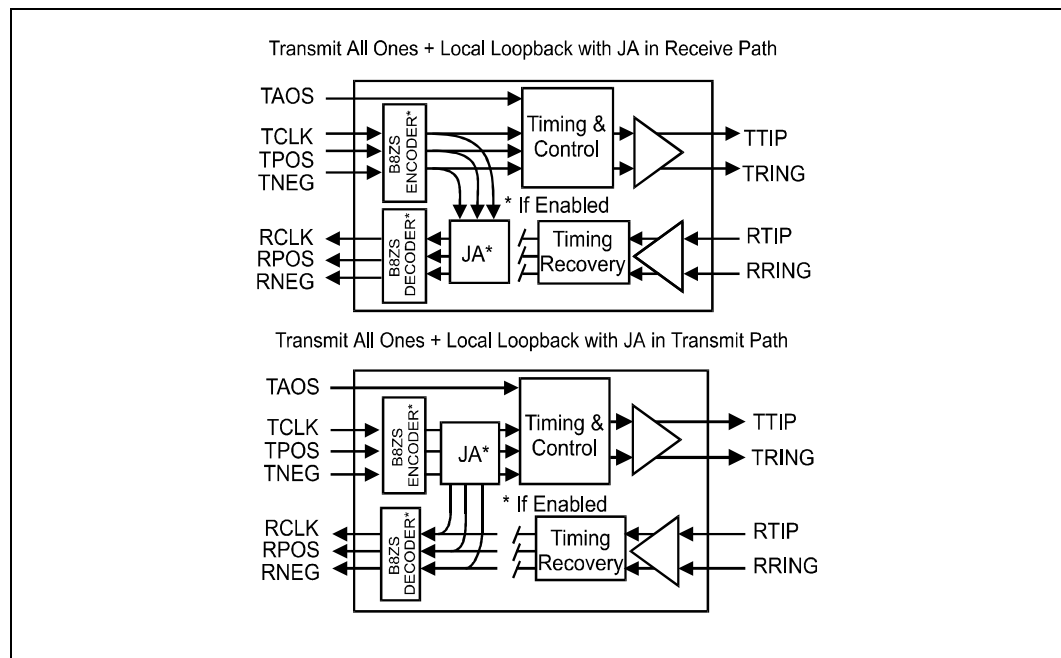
Transmit All Ones + Local Loopback with JA in Receive Path

TAOS
TCLK
TPOS
TNEG
B8ZS ENCODER*
Timing & Control
TTIP
TRING
* If Enabled
RCLK
RPOS
RNEG
B8ZS DECODER*
JA*
Timing Recovery
RTIP
RRING

Transmit All Ones + Local Loopback with JA in Transmit Path

TAOS
TCLK
TPOS
TNEG
B8ZS ENCODER*
JA*
Timing & Control
TTIP
TRING
* If Enabled
RCLK
RPOS
RNEG
B8ZS DECODER*
Timing Recovery
RTIP
RRING